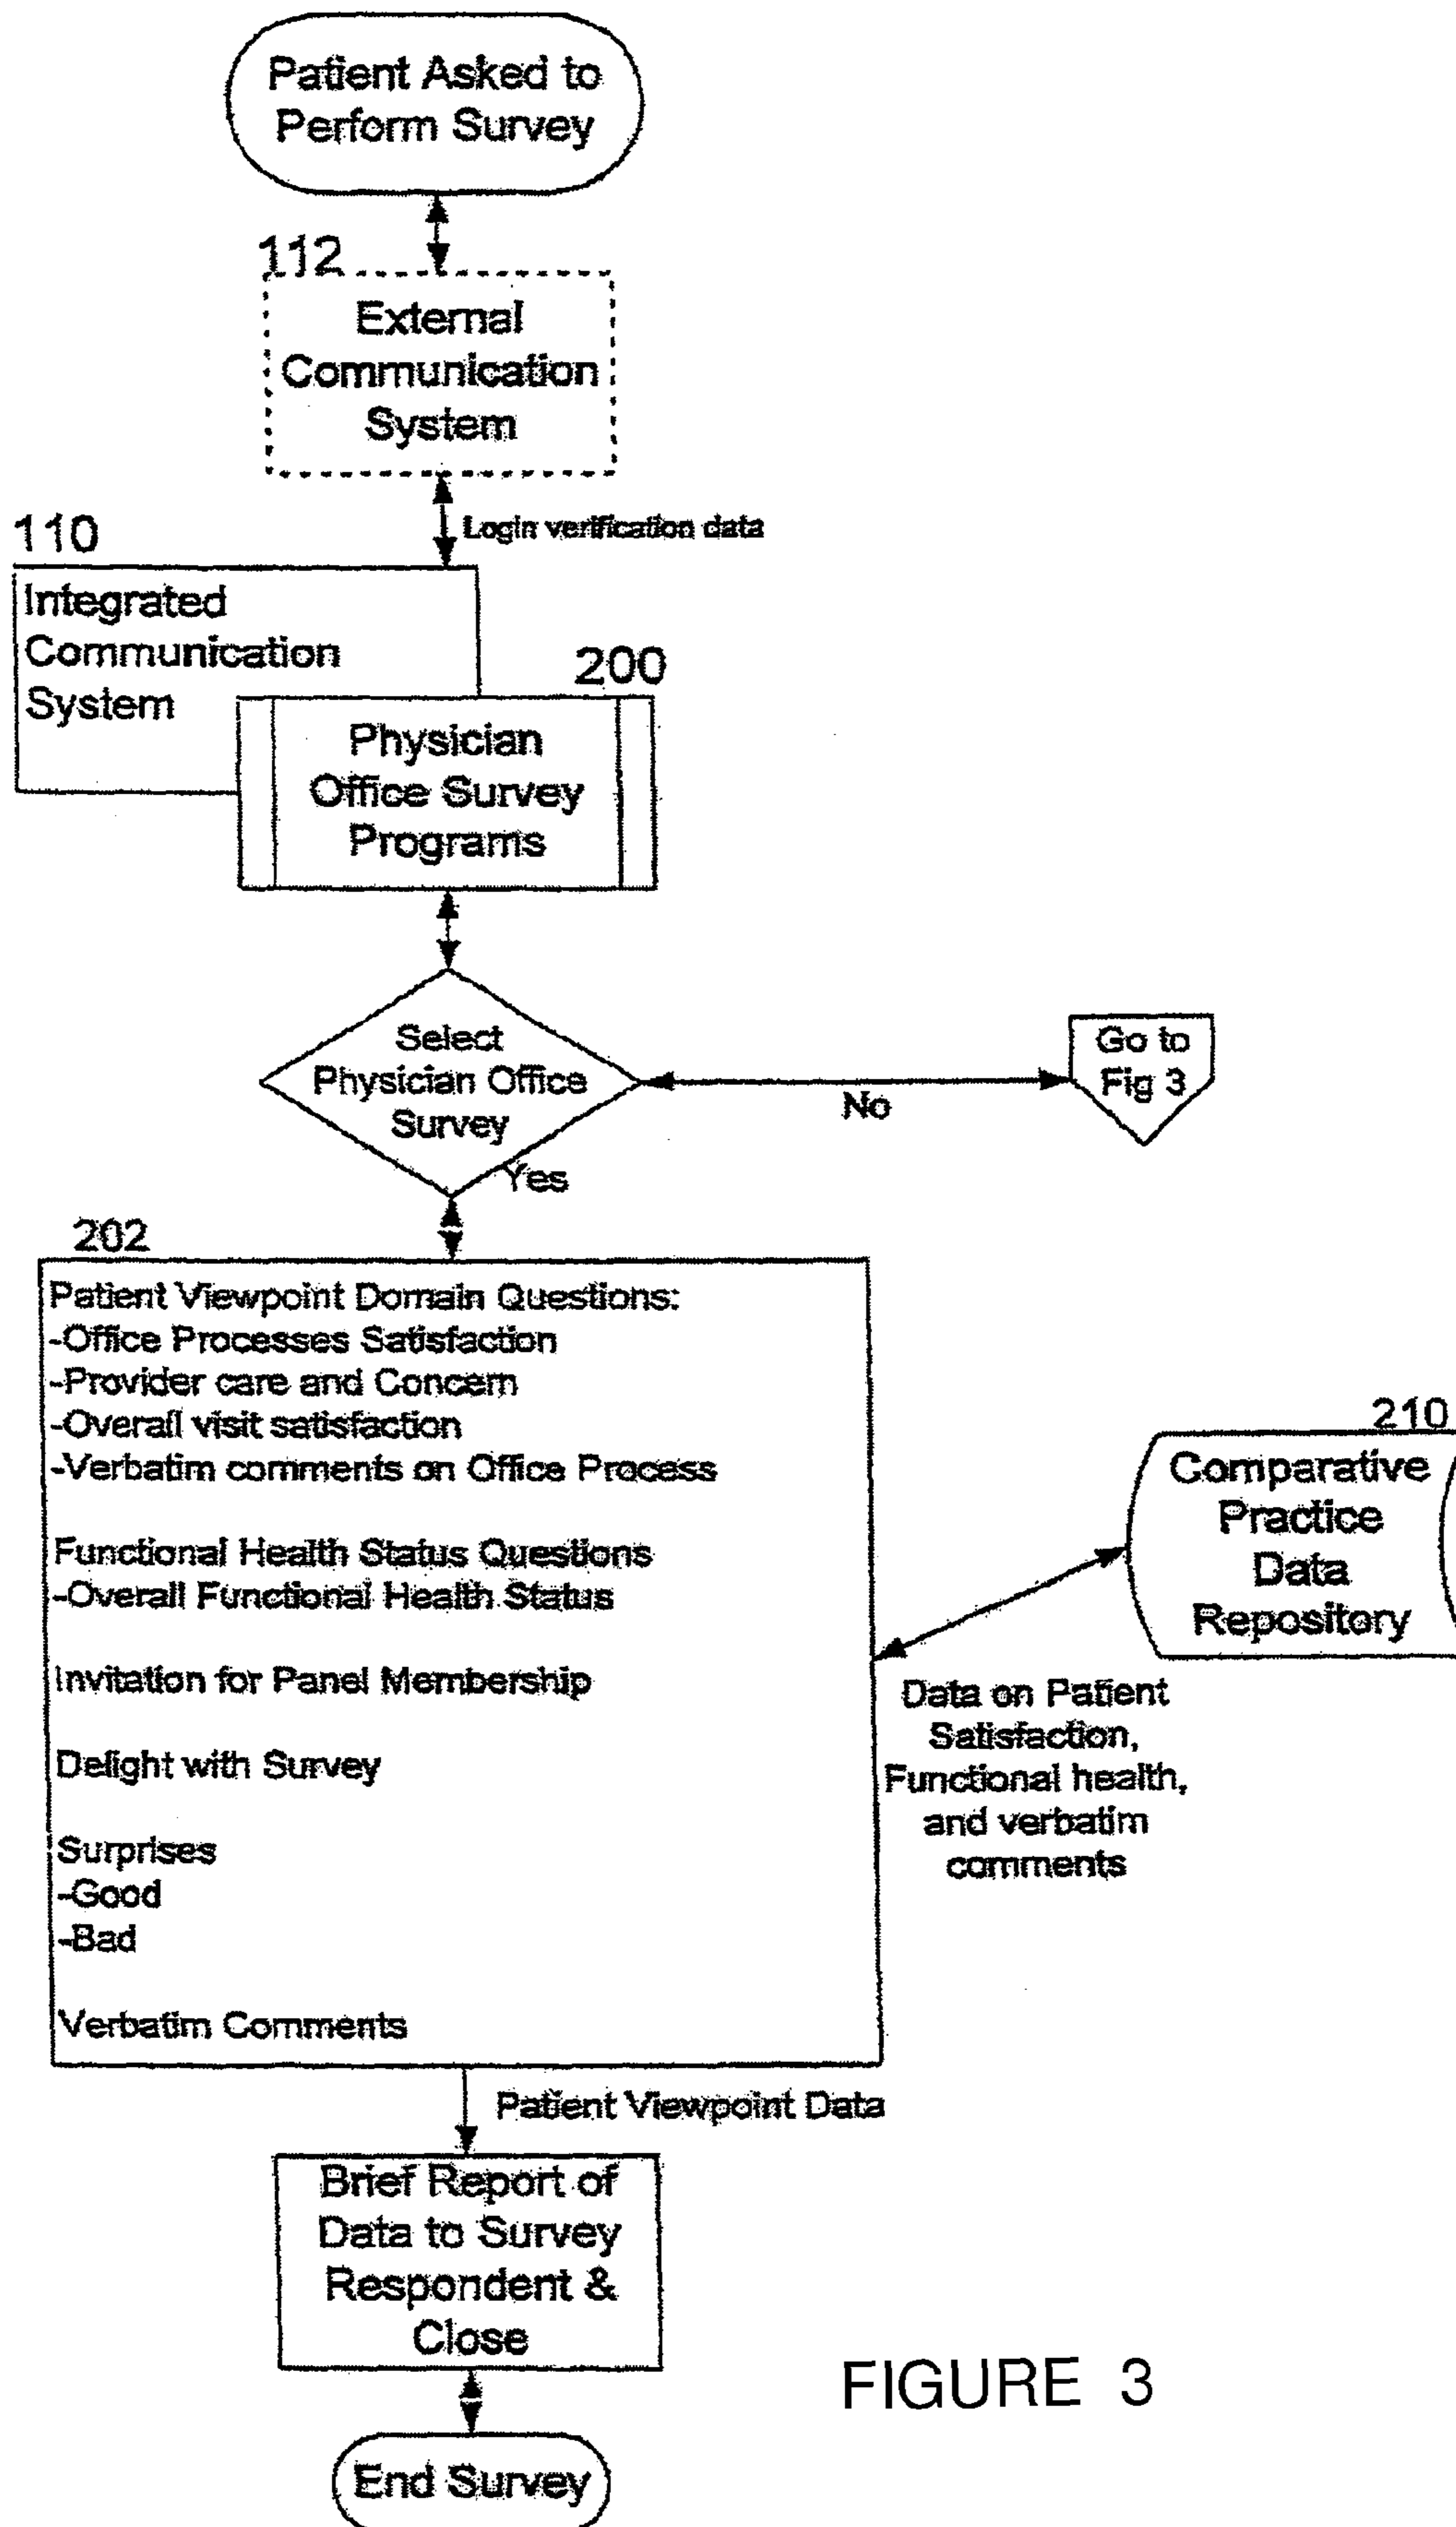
Patient Asked to Perform Survey

112

External Communication System

Login verification data

110

Integrated Communication System

200

Physician Office Survey Programs

Select Physician Office Survey

No

Go to Fig 3

Yes

202

Patient Viewpoint Domain Questions:
-Office Processes Satisfaction
-Provider care and Concern
-Overall visit satisfaction
-Verbatim comments on Office Process

Functional Health Status Questions
-Overall Functional Health Status

Invitation for Panel Membership

Delight with Survey

Surprises
-Good
-Bad

Verbatim Comments

210

Comparative Practice Data Repository

Data on Patient Satisfaction, Functional health, and verbatim comments

Patient Viewpoint Data

Brief Report of Data to Survey Respondent & Close

FIGURE 3

End Survey